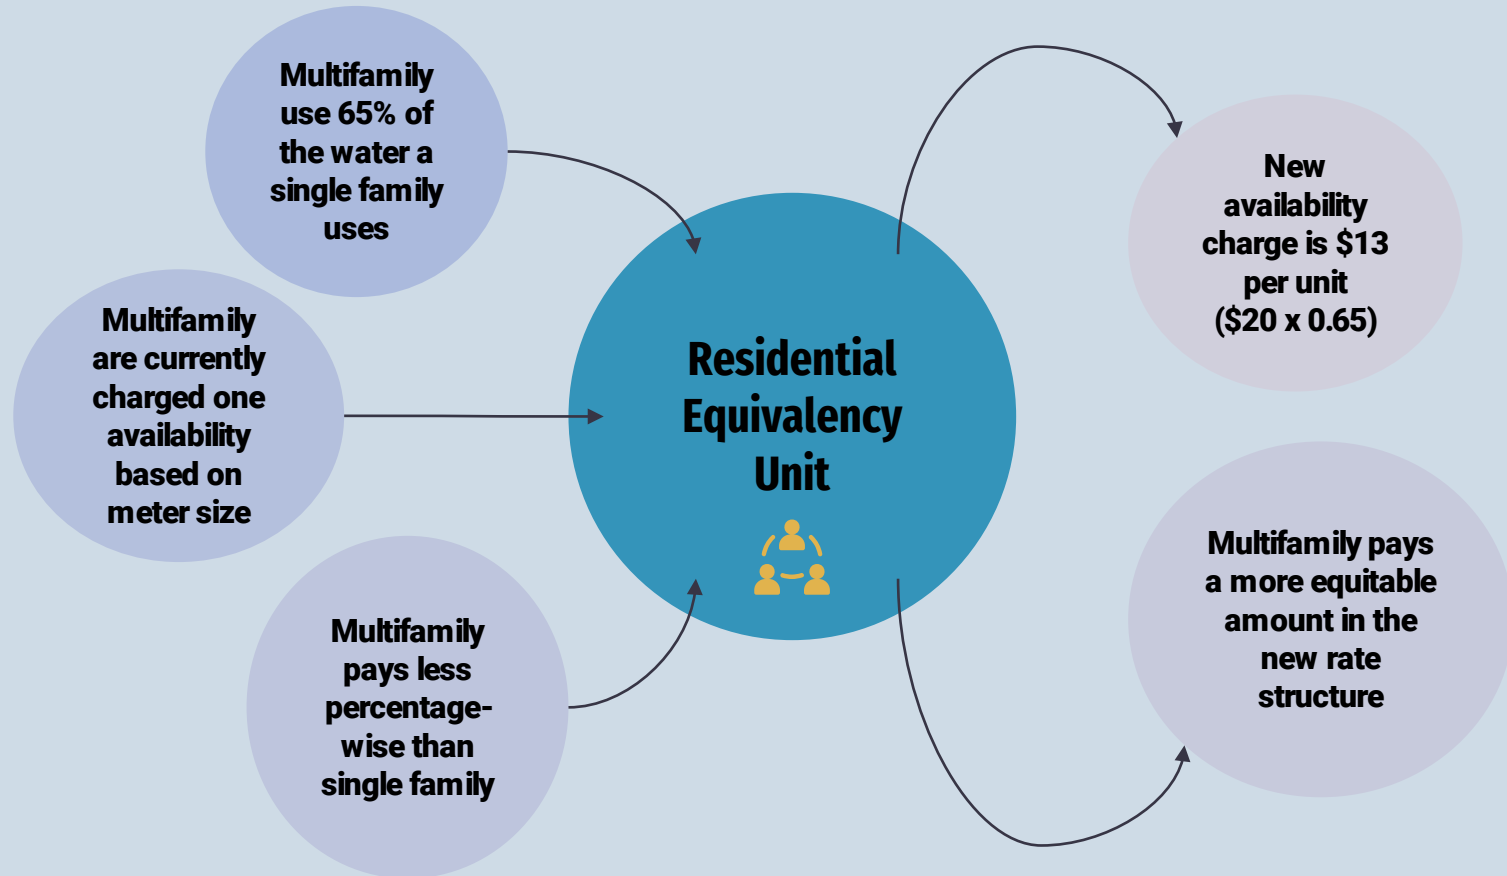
Multifamily use 65% of the water a single family uses

Multifamily are currently charged one availability based on meter size

Multifamily pays less percentage-wise than single family

Residential Equivalency Unit

New availability charge is $13 per unit ($20 x 0.65)

Multifamily pays a more equitable amount in the new rate structure